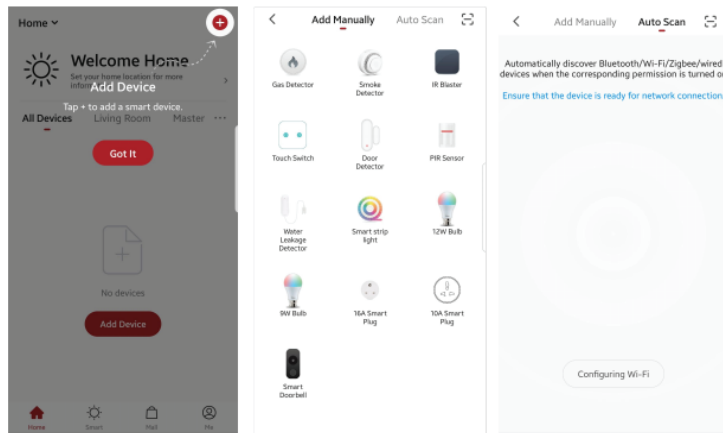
Home

Welcome Home

Set your home location for more information

Add Device

Tap + to add a smart device.

All Devices Living Room Master ···

Got It

No devices

Add Device

Home Smart Mall Me

Add Manually Auto Scan

Gas Detector

Smoke Detector

IR Blaster

Touch Switch

Door Detector

PIR Sensor

Water Leakage Detector

Smart strip light

12W Bulb

9W Bulb

16A Smart Plug

10A Smart Plug

Smart Doorbell

Add Manually Auto Scan

Automatically discover Bluetooth/Wi-Fi/Zigbee/wired devices when the corresponding permission is turned o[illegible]

Ensure that the device is ready for network connection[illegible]

Configuring Wi-Fi